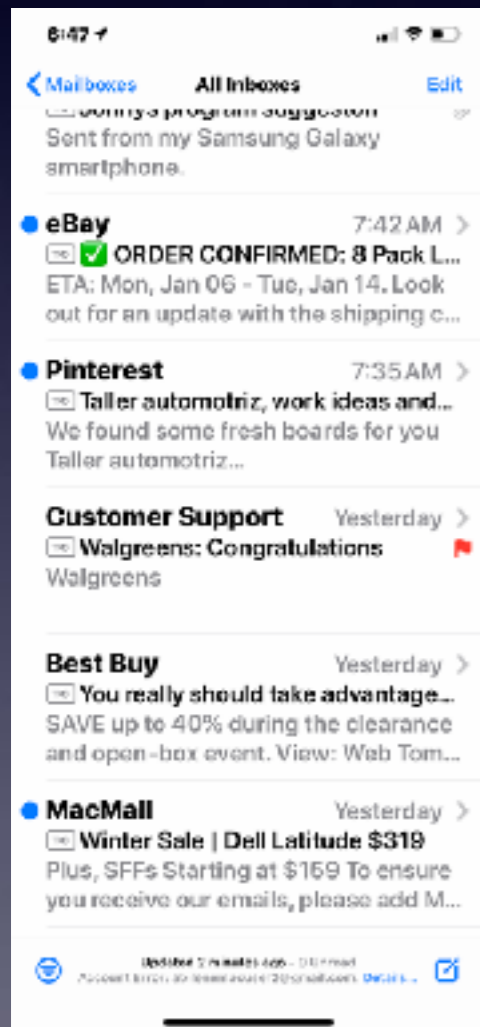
6:47

Mailboxes All Inboxes Edit

Johnnys program suggeston
Sent from my Samsung Galaxy smartphone.

eBay 7:42 AM
✅ ORDER CONFIRMED: 8 Pack L...
ETA: Mon, Jan 06 - Tue, Jan 14. Look out for an update with the shipping c...

Pinterest 7:35 AM
Taller automotriz, work ideas and...
We found some fresh boards for you Taller automotriz...

Customer Support Yesterday
Walgreens: Congratulations
Walgreens

Best Buy Yesterday
You really should take advantage...
SAVE up to 40% during the clearance and open-box event. View: Web Tom...

MacMall Yesterday
Winter Sale | Dell Latitude $319
Plus, SFFs Starting at $169 To ensure you receive our emails, please add M...

Updated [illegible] minutes ago · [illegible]
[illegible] Details